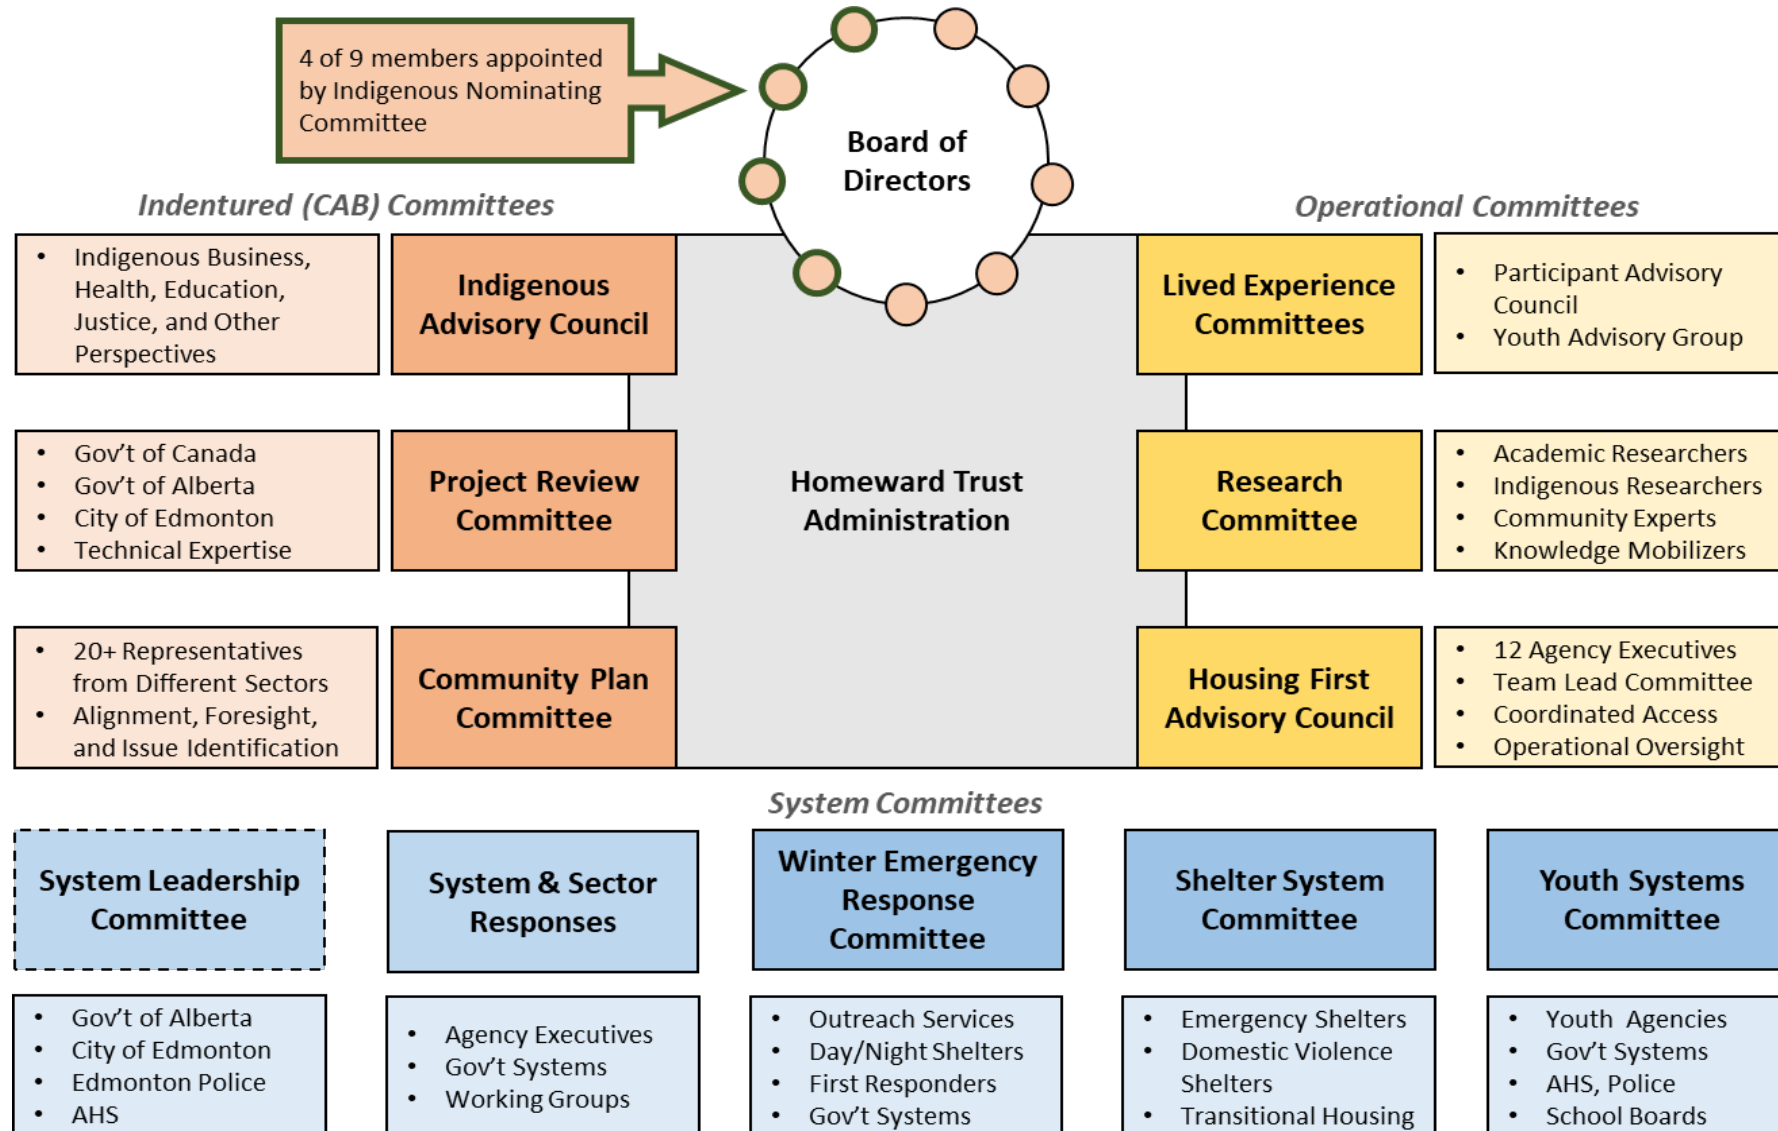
4 of 9 members appointed by Indigenous Nominating Committee

Board of Directors

Indentured (CAB) Committees

Operational Committees

- Indigenous Business, Health, Education, Justice, and Other Perspectives

Indigenous Advisory Council

Lived Experience Committees

- Participant Advisory Council
- Youth Advisory Group

- Gov't of Canada
- Gov't of Alberta
- City of Edmonton
- Technical Expertise

Project Review Committee

Homeward Trust Administration

Research Committee

- Academic Researchers
- Indigenous Researchers
- Community Experts
- Knowledge Mobilizers

- 20+ Representatives from Different Sectors
- Alignment, Foresight, and Issue Identification

Community Plan Committee

Housing First Advisory Council

- 12 Agency Executives
- Team Lead Committee
- Coordinated Access
- Operational Oversight

System Committees

System Leadership Committee

System & Sector Responses

Winter Emergency Response Committee

Shelter System Committee

Youth Systems Committee

- Gov't of Alberta
- City of Edmonton
- Edmonton Police
- AHS

- Agency Executives
- Gov't Systems
- Working Groups

- Outreach Services
- Day/Night Shelters
- First Responders
- Gov't Systems

- Emergency Shelters
- Domestic Violence Shelters
- Transitional Housing

- Youth Agencies
- Gov't Systems
- AHS, Police
- School Boards